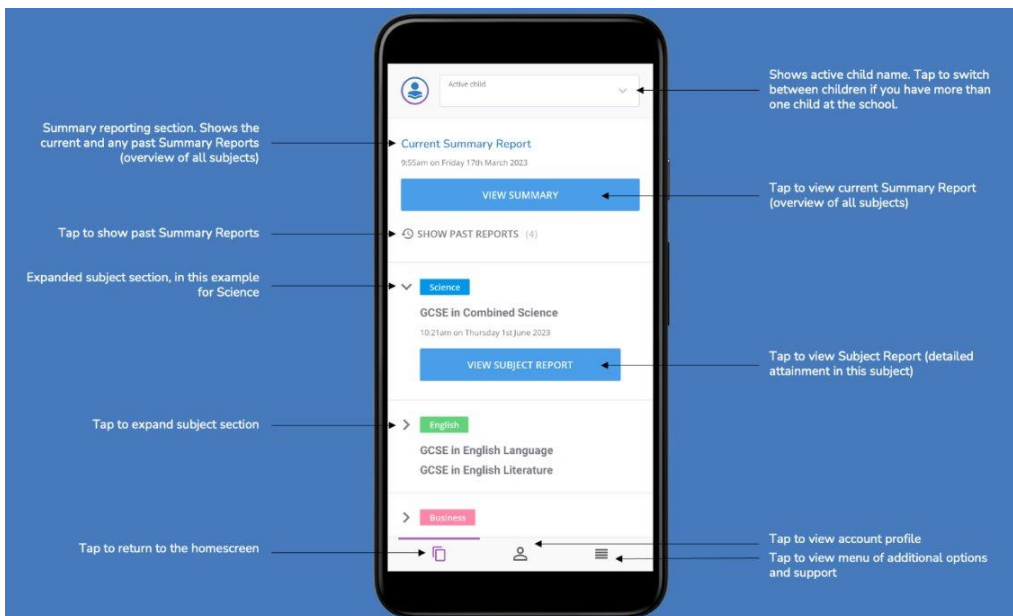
Active child

Shows active child name. Tap to switch between children if you have more than one child at the school.

Summary reporting section. Shows the current and any past Summary Reports (overview of all subjects)

Current Summary Report

9:55am on Friday 17th March 2023

VIEW SUMMARY

Tap to view current Summary Report (overview of all subjects)

Tap to show past Summary Reports

SHOW PAST REPORTS (4)

Expanded subject section, in this example for Science

Science

GCSE in Combined Science

10:21am on Thursday 1st June 2023

VIEW SUBJECT REPORT

Tap to view Subject Report (detailed attainment in this subject)

Tap to expand subject section

English

GCSE in English Language

GCSE in English Literature

Business

Tap to view account profile

Tap to return to the homescreen

Tap to view menu of additional options and support